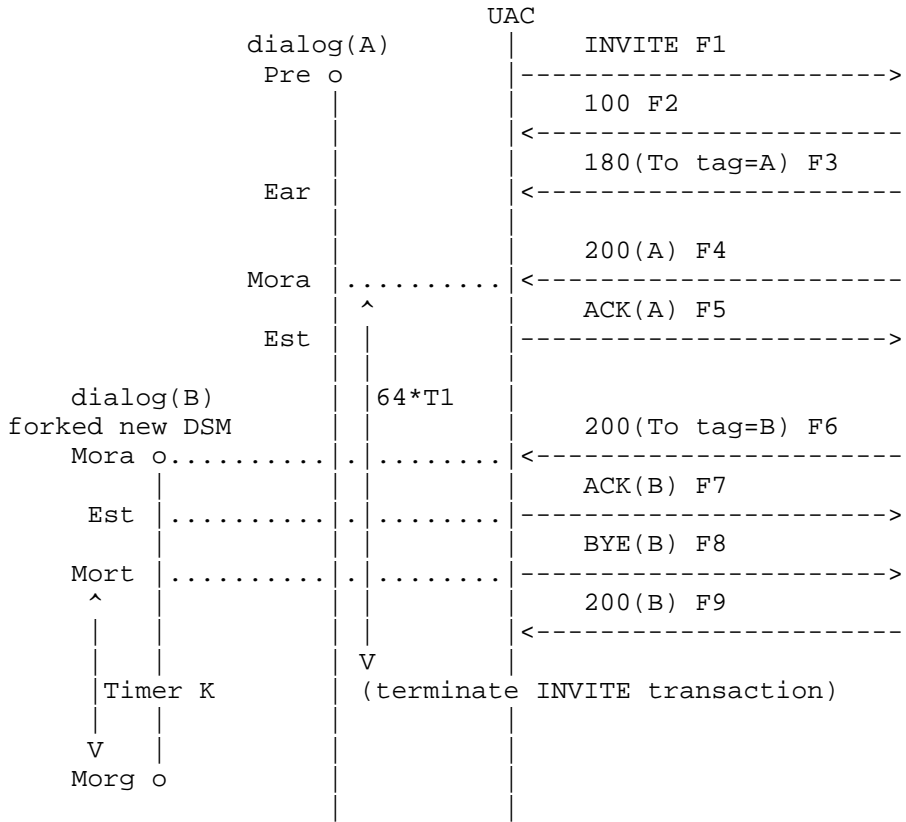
UAC

dialog(A)

INVITE F1

Pre o

100 F2

180(To tag=A) F3

Ear

200(A) F4

Mora

ACK(A) F5

Est

dialog(B)

64*T1

forked new DSM

200(To tag=B) F6

Mora o

ACK(B) F7

Est

BYE(B) F8

Mort

200(B) F9

V

Timer K

(terminate INVITE transaction)

V

Morg o